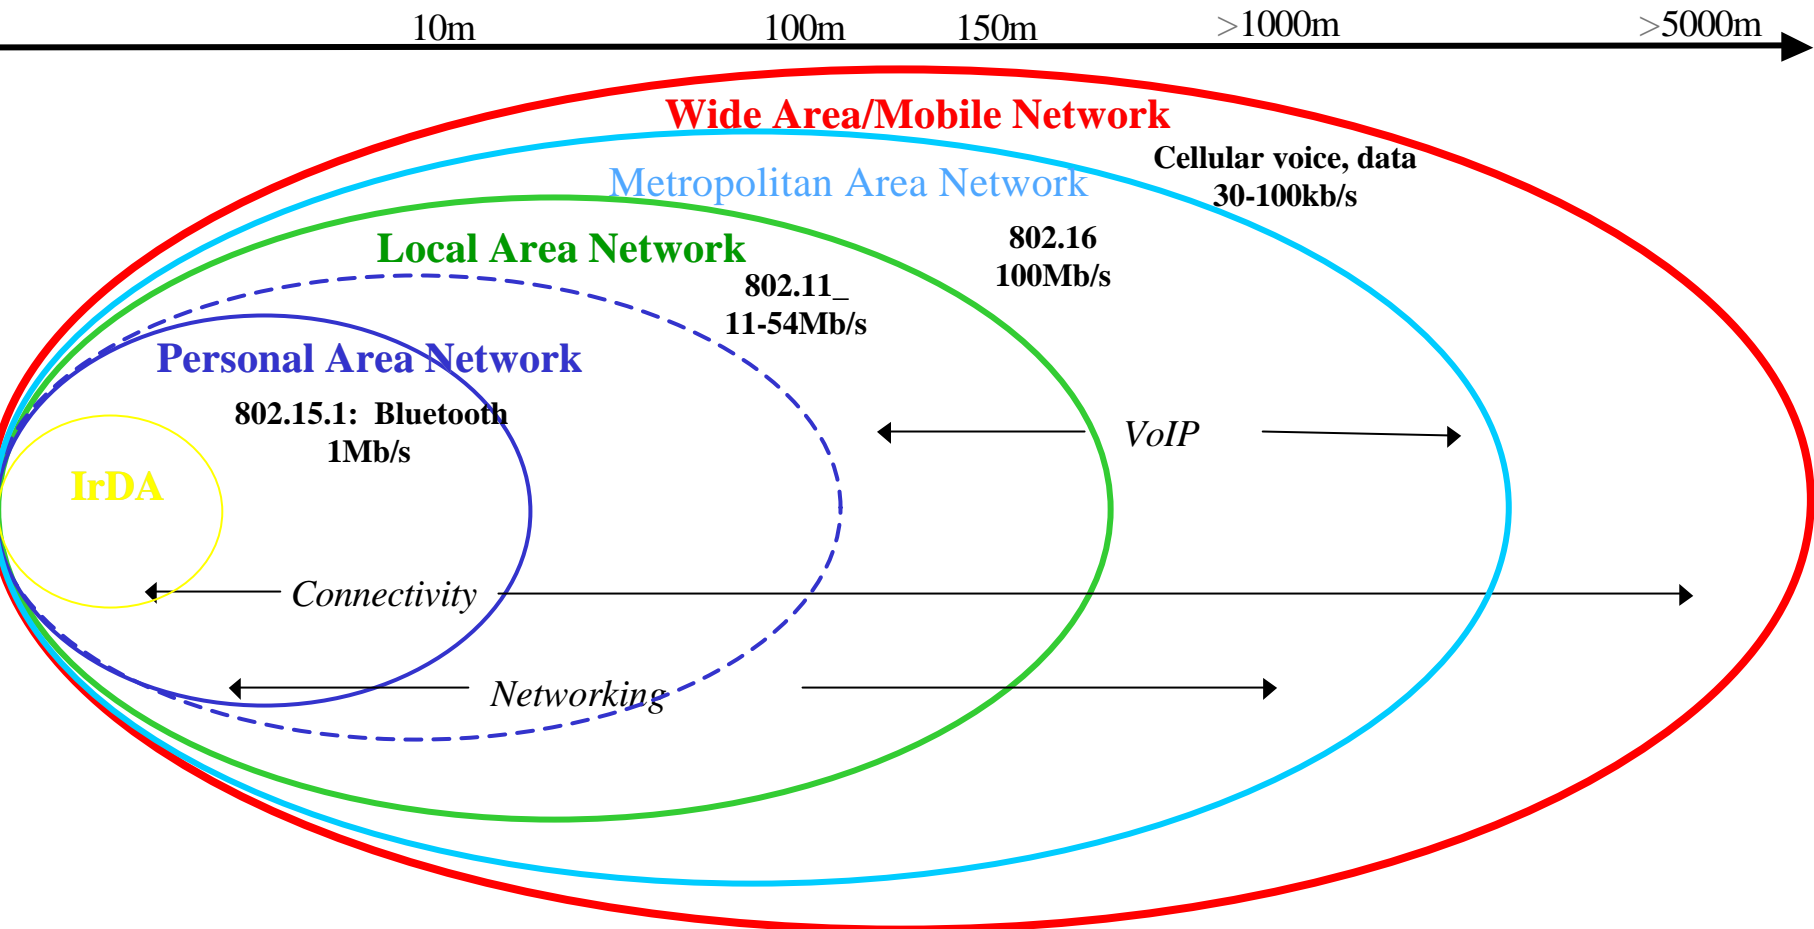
10m 100m 150m >1000m >5000m

Wide Area/Mobile Network

Cellular voice, data
30-100kb/s

Metropolitan Area Network

802.16
100Mb/s

Local Area Network

802.11_
11-54Mb/s

Personal Area Network

802.15.1: Bluetooth
1Mb/s

IrDA

VoIP

Connectivity

Networking